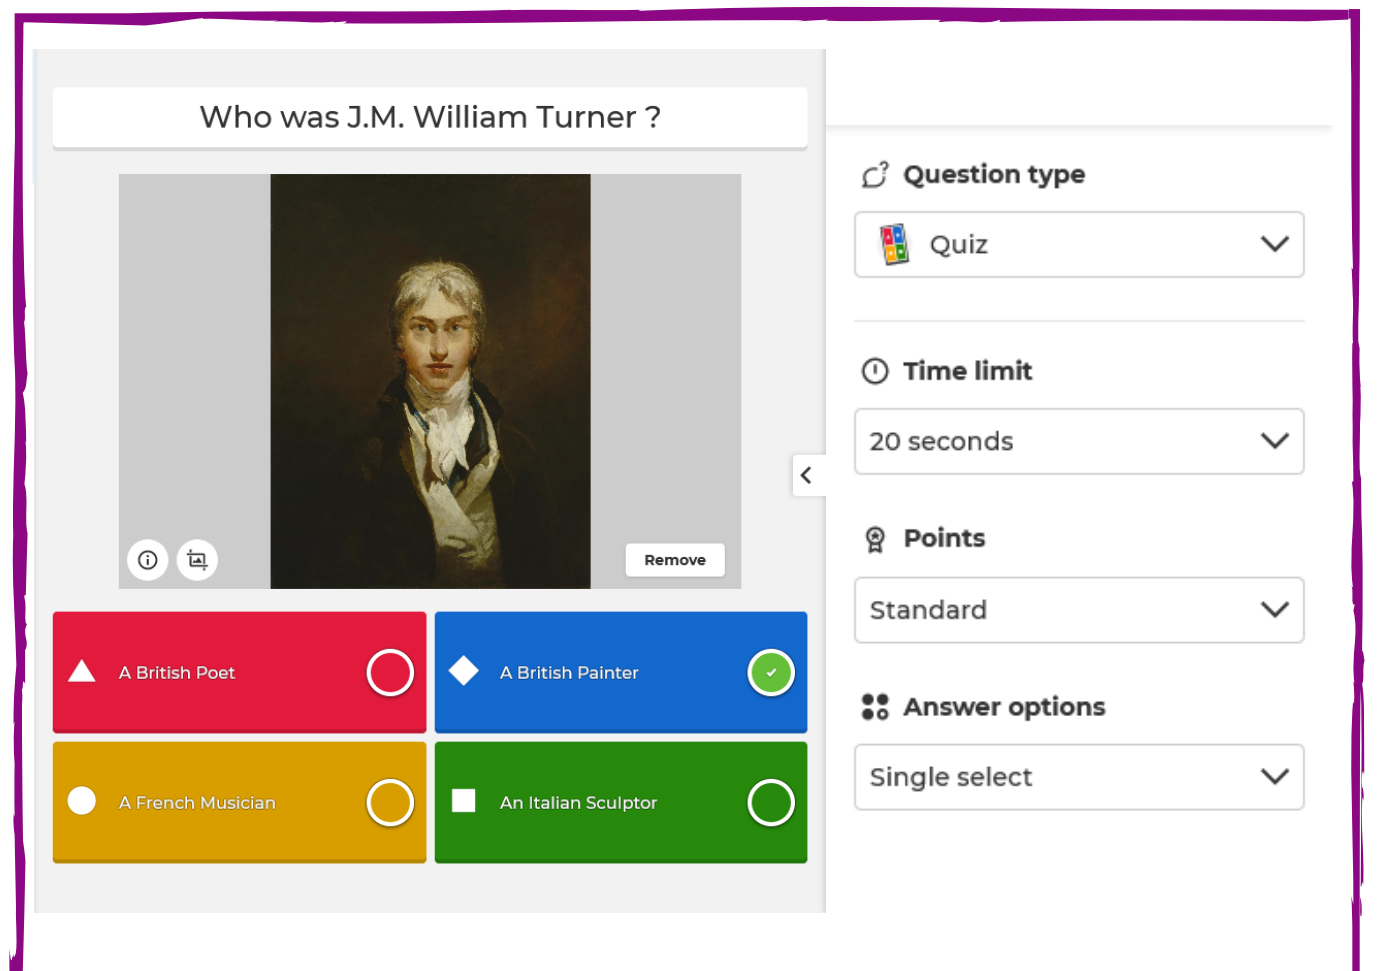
Who was J.M. William Turner ?

Remove

A British Poet

A British Painter

A French Musician

An Italian Sculptor

Question type

Quiz

Time limit

20 seconds

Points

Standard

Answer options

Single select